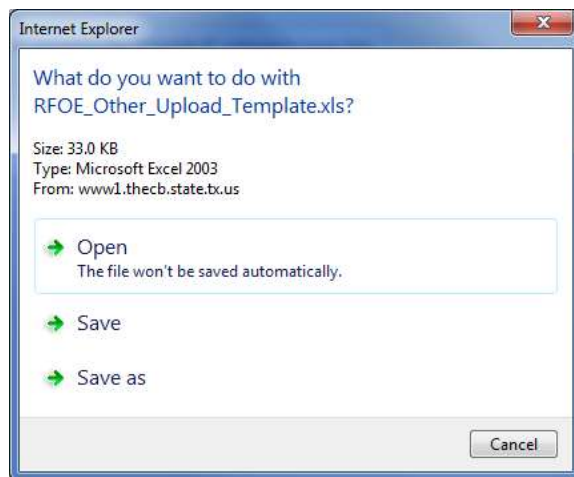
Internet Explorer

What do you want to do with RFOE_Other_Upload_Template.xls?

Size: 33.0 KB
Type: Microsoft Excel 2003
From: www1.thecb.state.tx.us

Open
The file won't be saved automatically.

Save

Save as

Cancel